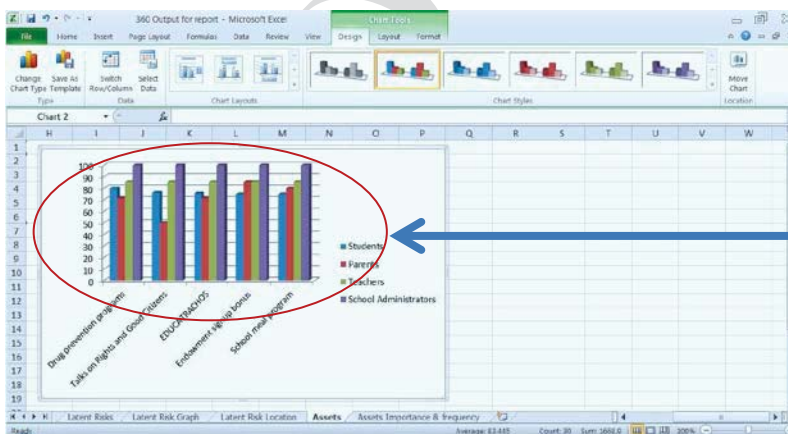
360 Output for report - Microsoft Excel

Chart Tools

File Home Insert Page Layout Formulas Data Review View Design Layout Format

Change Chart Type Save As Template
Type

Switch Row/Column Select Data
Data

Chart Layouts

Chart Styles

Move Chart
Location

Chart 2

H I J K L M N O P Q R S T U V W

1
2
3
4
5
6
7
8
9
10
11
12
13
14
15
16
17
18
19

100
90
80
70
60
50
40
30
20
10
0

Drug prevention programs
Talks on Rights and Good Citizens
EDUCATRACHOS
Endowment signup bonus
School meal program

Students
Parents
Teachers
School Administrators

Latent Risks / Latent Risk Graph / Latent Risk Location / Assets / Assets Importance & frequency

Ready Average: 83.445 Count: 30 Sum: 1669.0 100%